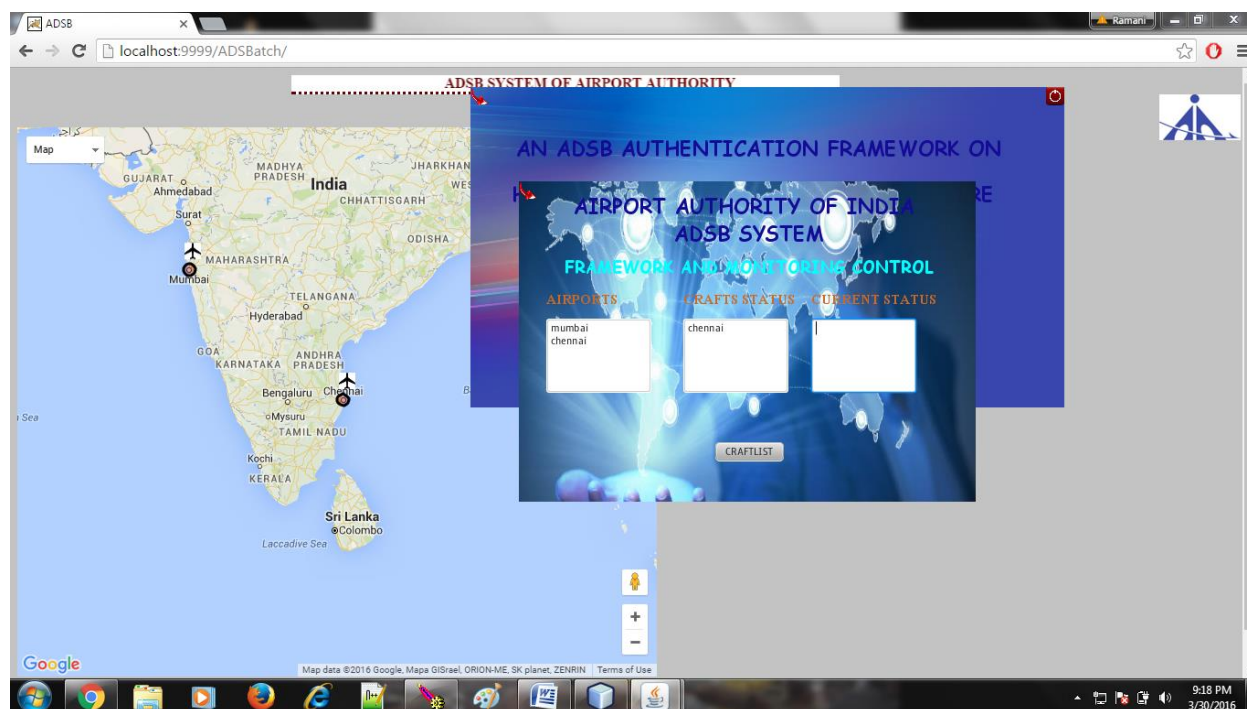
ADSB
Ramani
localhost:9999/ADSBatch/

ADSB SYSTEM OF AIRPORT AUTHORITY

Map
MADHYA PRADESH
JHARKHAN
GUJARAT
Ahmedabad
India
CHHATTISGARH
Surat
ODISHA
MAHARASHTRA
Mumbai
TELANGANA
Hyderabad
GOA
KARNATAKA
ANDHRA PRADESH
Bengaluru
Chennai
Mysuru
TAMIL NADU
Sea
Kochi
KERALA
Sri Lanka
Colombo
Laccadive Sea
Google
Map data ©2016 Google, Mapa GISrael, ORION-ME, SK planet, ZENRIN Terms of Use

AN ADSB AUTHENTICATION FRAMEWORK ON
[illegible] RE

AIRPORT AUTHORITY OF INDIA
ADSB SYSTEM
FRAMEWORK AND MONITORING CONTROL
AIRPORTS
CRAFTS STATUS
CURRENT STATUS
mumbai
chennai
chennai
CRAFTLIST

9:18 PM
3/30/2016